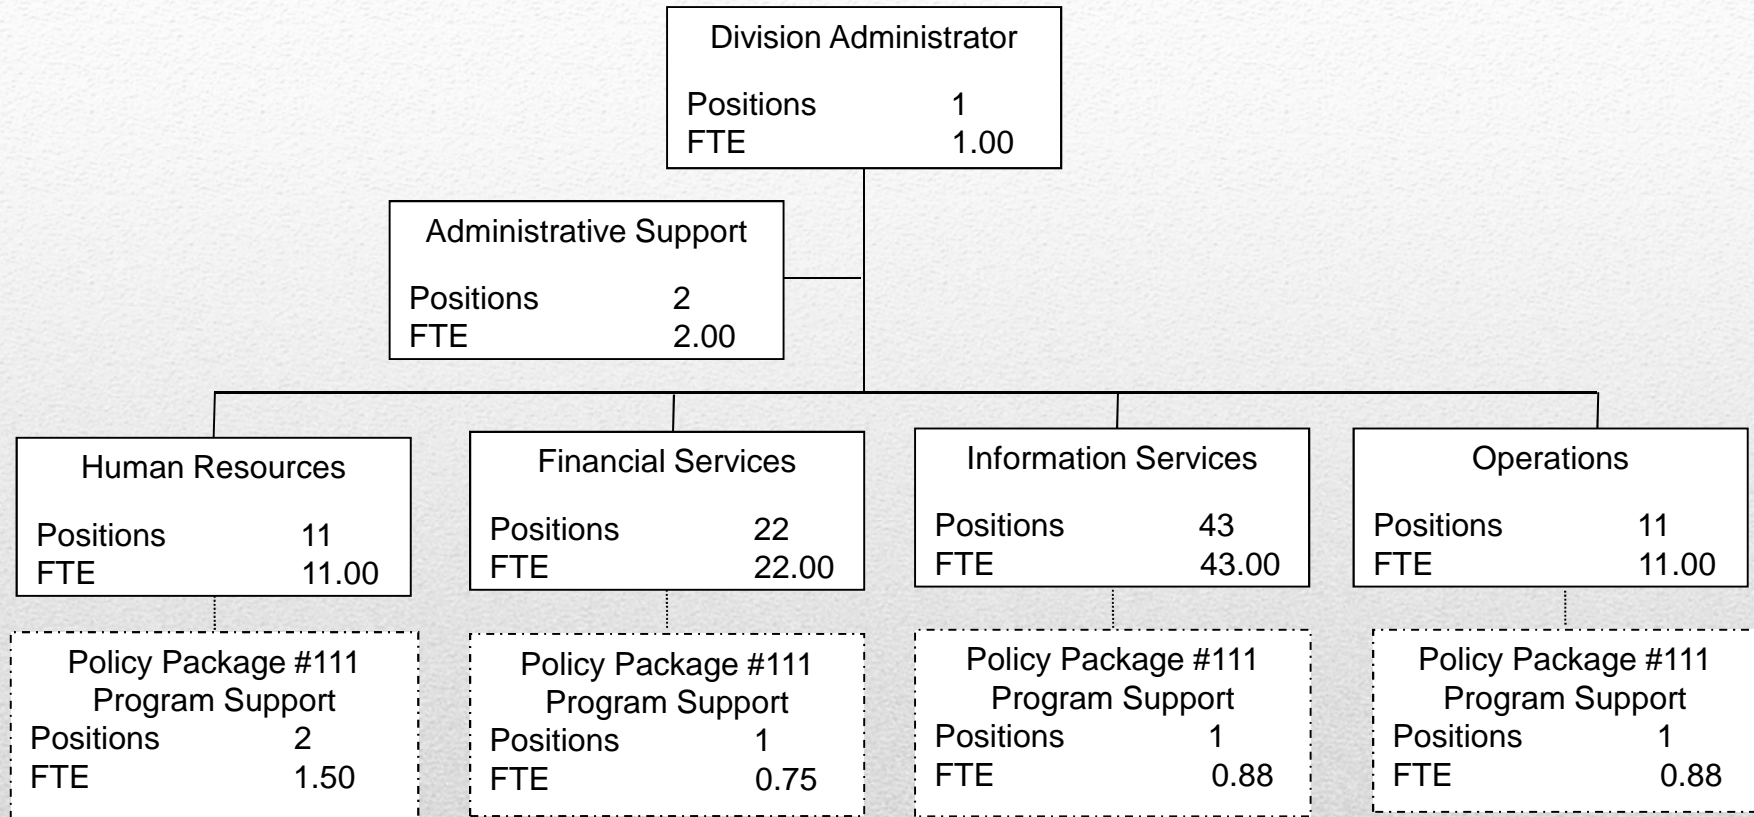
Division Administrator

Positions 1
FTE 1.00

Administrative Support

Positions 2
FTE 2.00

Human Resources

Positions 11
FTE 11.00

Financial Services

Positions 22
FTE 22.00

Information Services

Positions 43
FTE 43.00

Operations

Positions 11
FTE 11.00

Policy Package #111
Program Support
Positions 2
FTE 1.50

Policy Package #111
Program Support
Positions 1
FTE 0.75

Policy Package #111
Program Support
Positions 1
FTE 0.88

Policy Package #111
Program Support
Positions 1
FTE 0.88